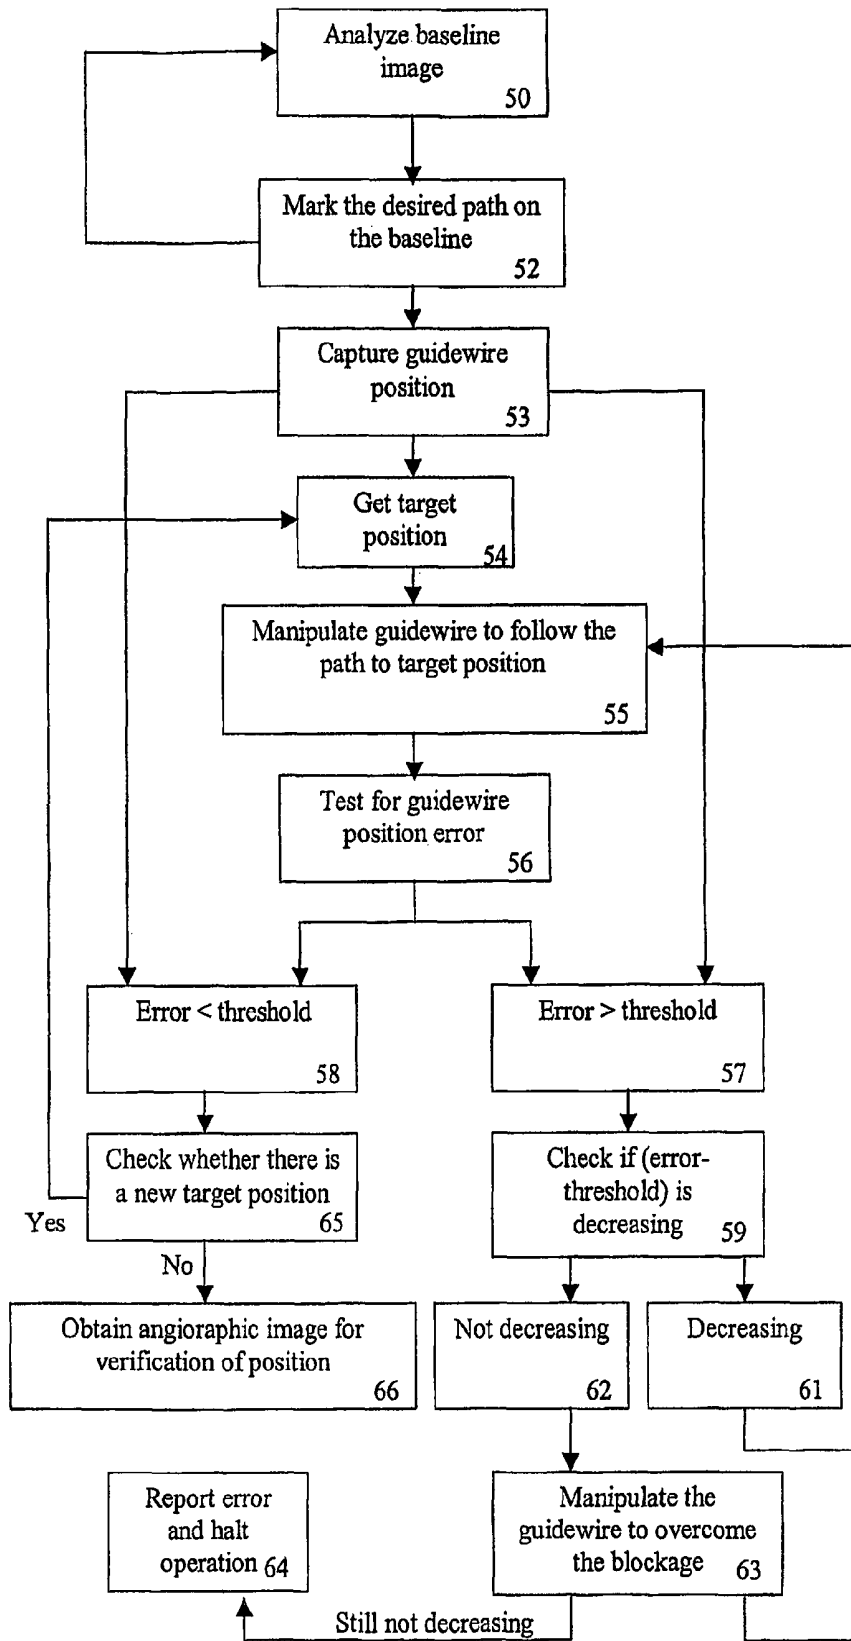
Analyze baseline image 50

Mark the desired path on the baseline 52

Capture guidewire position 53

Get target position 54

Manipulate guidewire to follow the path to target position 55

Test for guidewire position error 56

Error < threshold 58

Error > threshold 57

Check whether there is a new target position 65

Yes

No

Check if (error-threshold) is decreasing 59

Obtain angiographic image for verification of position 66

Not decreasing 62

Decreasing 61

Report error and halt operation 64

Manipulate the guidewire to overcome the blockage 63

Still not decreasing